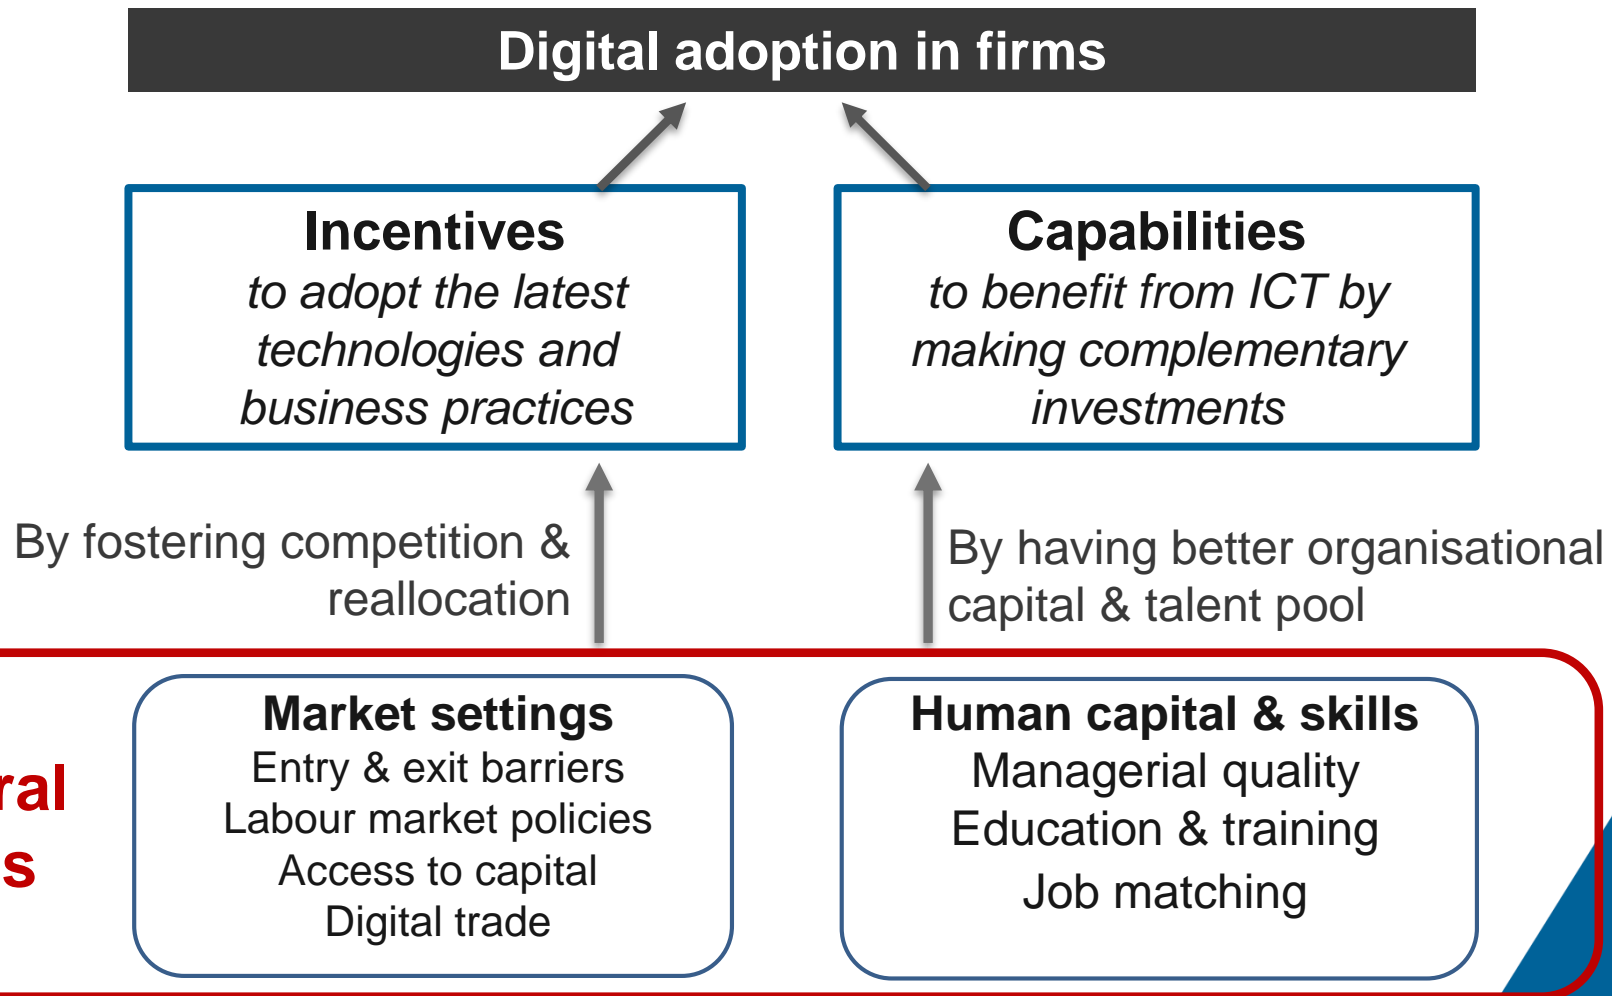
Digital adoption in firms

Incentives
to adopt the latest technologies and business practices

Capabilities
to benefit from ICT by making complementary investments

By fostering competition & reallocation

By having better organisational capital & talent pool

ral
s

Market settings
Entry & exit barriers
Labour market policies
Access to capital
Digital trade

Human capital & skills
Managerial quality
Education & training
Job matching